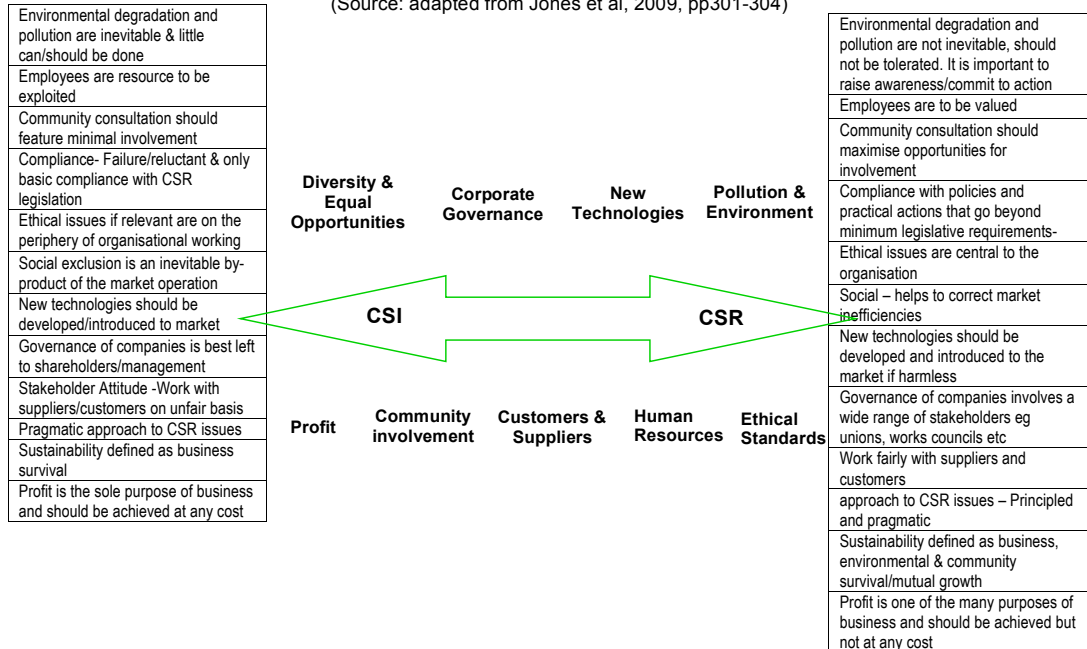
(Source: adapted from Jones et al, 2009, pp301-304)

| |
|---|
| Environmental degradation and pollution are inevitable & little can/should be done |
| Employees are resource to be exploited |
| Community consultation should feature minimal involvement |
| Compliance- Failure/reluctant & only basic compliance with CSR legislation |
| Ethical issues if relevant are on the periphery of organisational working |
| Social exclusion is an inevitable by-product of the market operation |
| New technologies should be developed/introduced to market |
| Governance of companies is best left to shareholders/management |
| Stakeholder Attitude -Work with suppliers/customers on unfair basis |
| Pragmatic approach to CSR issues |
| Sustainability defined as business survival |
| Profit is the sole purpose of business and should be achieved at any cost |

Diversity & Equal Opportunities

Corporate Governance

New Technologies

Pollution & Environment

CSI

CSR

Profit

Community involvement

Customers & Suppliers

Human Resources

Ethical Standards

| |
|---|
| Environmental degradation and pollution are not inevitable, should not be tolerated. It is important to raise awareness/commit to action |
| Employees are to be valued |
| Community consultation should maximise opportunities for involvement |
| Compliance with policies and practical actions that go beyond minimum legislative requirements- |
| Ethical issues are central to the organisation |
| Social – helps to correct market inefficiencies |
| New technologies should be developed and introduced to the market if harmless |
| Governance of companies involves a wide range of stakeholders eg unions, works councils etc |
| Work fairly with suppliers and customers |
| approach to CSR issues – Principled and pragmatic |
| Sustainability defined as business, environmental & community survival/mutual growth |
| Profit is one of the many purposes of business and should be achieved but not at any cost |